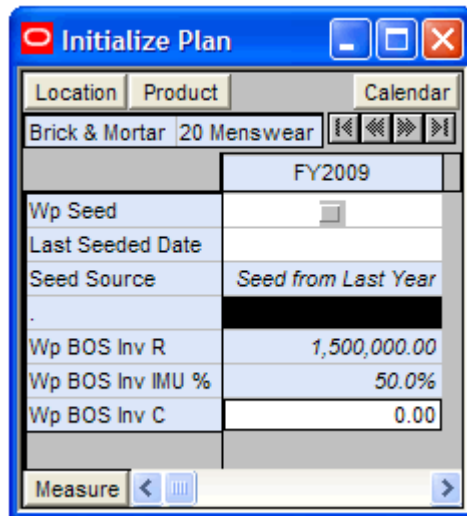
Initialize Plan

Location | Product | Calendar

Brick & Mortar | 20 Menswear

| | FY2009 |
|---|---|
| Wp Seed | |
| Last Seeded Date | |
| Seed Source | Seed from Last Year |
| . | |
| Wp BOS Inv R | 1,500,000.00 |
| Wp BOS Inv IMU % | 50.0% |
| Wp BOS Inv C | 0.00 |

Measure